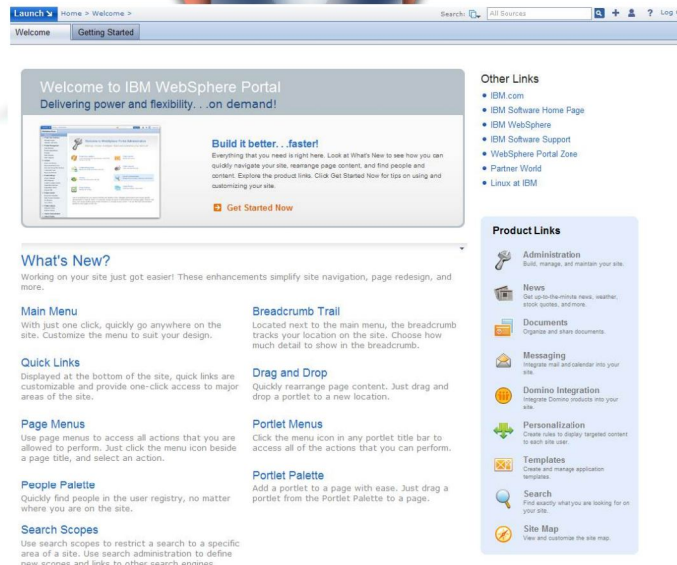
Launch Home > Welcome >

Search: All Sources

? Log

Welcome Getting Started

Welcome to IBM WebSphere Portal
Delivering power and flexibility. . .on demand!

Build it better. . .faster!
Everything that you need is right here. Look at What's New to see how you can quickly navigate your site, rearrange page content, and find people and content. Explore the product links. Click Get Started Now for tips on using and customizing your site.

Get Started Now

Other Links
• IBM.com
• IBM Software Home Page
• IBM WebSphere
• IBM Software Support
• WebSphere Portal Zone
• Partner World
• Linux at IBM

What's New?
Working on your site just got easier! These enhancements simplify site navigation, page redesign, and more.

Main Menu
With just one click, quickly go anywhere on the site. Customize the menu to suit your design.

Breadcrumb Trail
Located next to the main menu, the breadcrumb tracks your location on the site. Choose how much detail to show in the breadcrumb.

Quick Links
Displayed at the bottom of the site, quick links are customizable and provide one-click access to major areas of the site.

Drag and Drop
Quickly rearrange page content. Just drag and drop a portlet to a new location.

Page Menus
Use page menus to access all actions that you are allowed to perform. Just click the menu icon beside a page title, and select an action.

Portlet Menus
Click the menu icon in any portlet title bar to access all of the actions that you can perform.

People Palette
Quickly find people in the user registry, no matter where you are on the site.

Portlet Palette
Add a portlet to a page with ease. Just drag a portlet from the Portlet Palette to a page.

Search Scopes
Use search scopes to restrict a search to a specific area of a site. Use search administration to define new scopes and links to other search engines.

Product Links

Administration
Build, manage, and maintain your site.

News
Get up-to-the-minute news, weather, stock quotes, and more.

Documents
Organize and share documents.

Messaging
Integrate mail and calendar into your site.

Domino Integration
Integrate Domino products into your site.

Personalization
Create rules to display targeted content to each site user.

Templates
Create and manage application templates.

Search
Find exactly what you are looking for on your site.

Site Map
View and customize the site map.